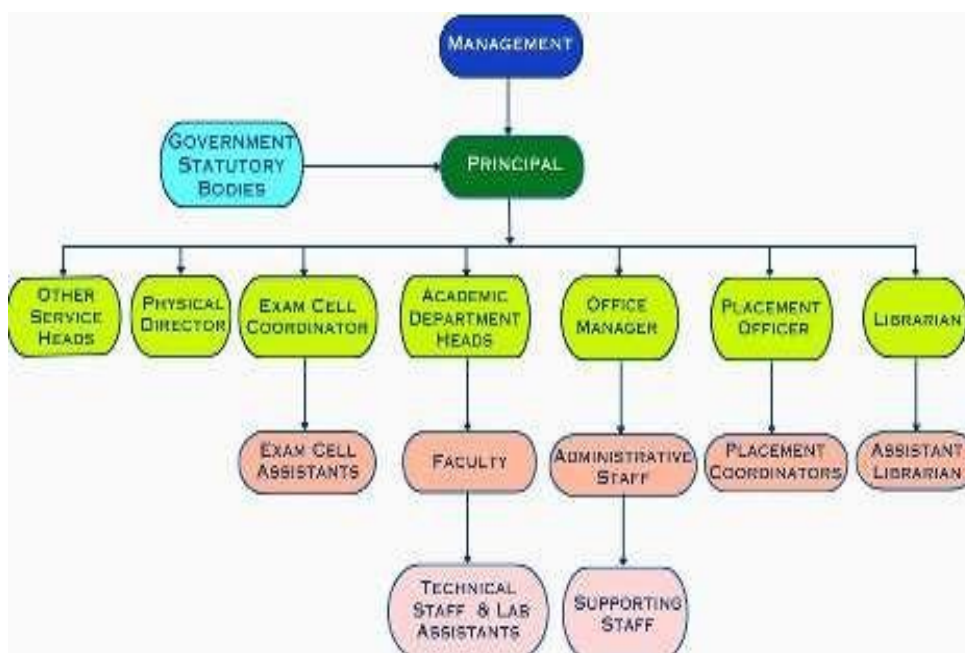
MANAGEMENT

GOVERNMENT STATUTORY BODIES

PRINCIPAL

OTHER SERVICE HEADS

PHYSICAL DIRECTOR

EXAM CELL COORDINATOR

ACADEMIC DEPARTMENT HEADS

OFFICE MANAGER

PLACEMENT OFFICER

LIBRARIAN

EXAM CELL ASSISTANTS

FACULTY

ADMINISTRATIVE STAFF

PLACEMENT COORDINATORS

ASSISTANT LIBRARIAN

TECHNICAL STAFF & LAB ASSISTANTS

SUPPORTING STAFF